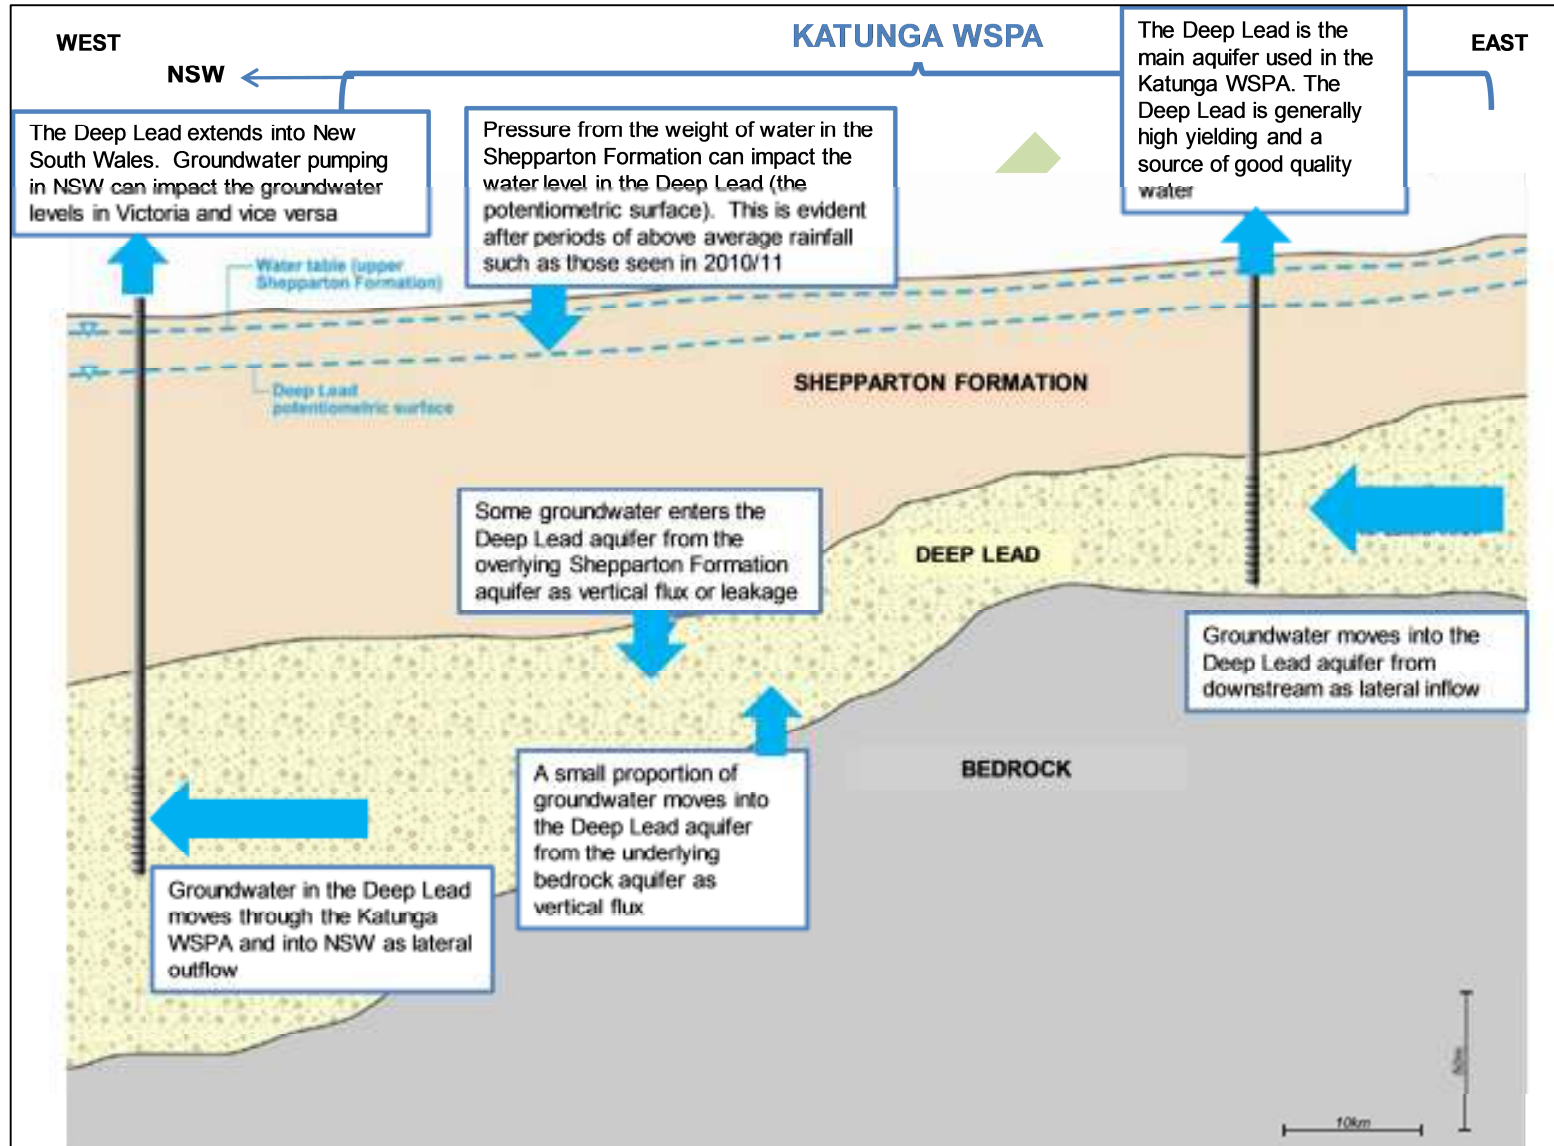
WEST

NSW

KATUNGA WSPA

The Deep Lead is the main aquifer used in the Katunga WSPA. The Deep Lead is generally high yielding and a source of good quality water

EAST

The Deep Lead extends into New South Wales. Groundwater pumping in NSW can impact the groundwater levels in Victoria and vice versa

Pressure from the weight of water in the Shepparton Formation can impact the water level in the Deep Lead (the potentiometric surface). This is evident after periods of above average rainfall such as those seen in 2010/11

Water table (upper Shepparton Formation)

Deep Lead potentiometric surface

SHEPPARTON FORMATION

Some groundwater enters the Deep Lead aquifer from the overlying Shepparton Formation aquifer as vertical flux or leakage

DEEP LEAD

Groundwater moves into the Deep Lead aquifer from downstream as lateral inflow

A small proportion of groundwater moves into the Deep Lead aquifer from the underlying bedrock aquifer as vertical flux

BEDROCK

Groundwater in the Deep Lead moves through the Katunga WSPA and into NSW as lateral outflow

50m

10km